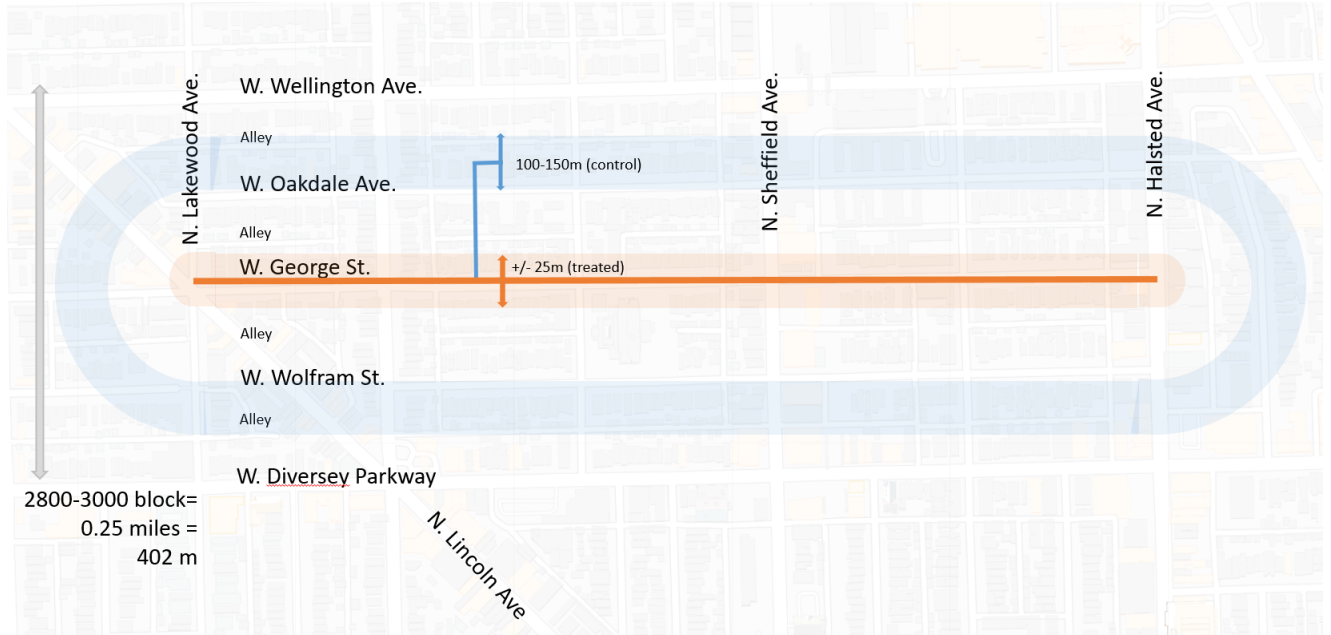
N. Lakewood Ave.

W. Wellington Ave.

Alley

100-150m (control)

W. Oakdale Ave.

Alley

W. George St.

+/- 25m (treated)

Alley

W. Wolfram St.

Alley

W. Diversey Parkway

N. Sheffield Ave.

N. Halsted Ave.

2800-3000 block= 0.25 miles = 402 m

N. Lincoln Ave